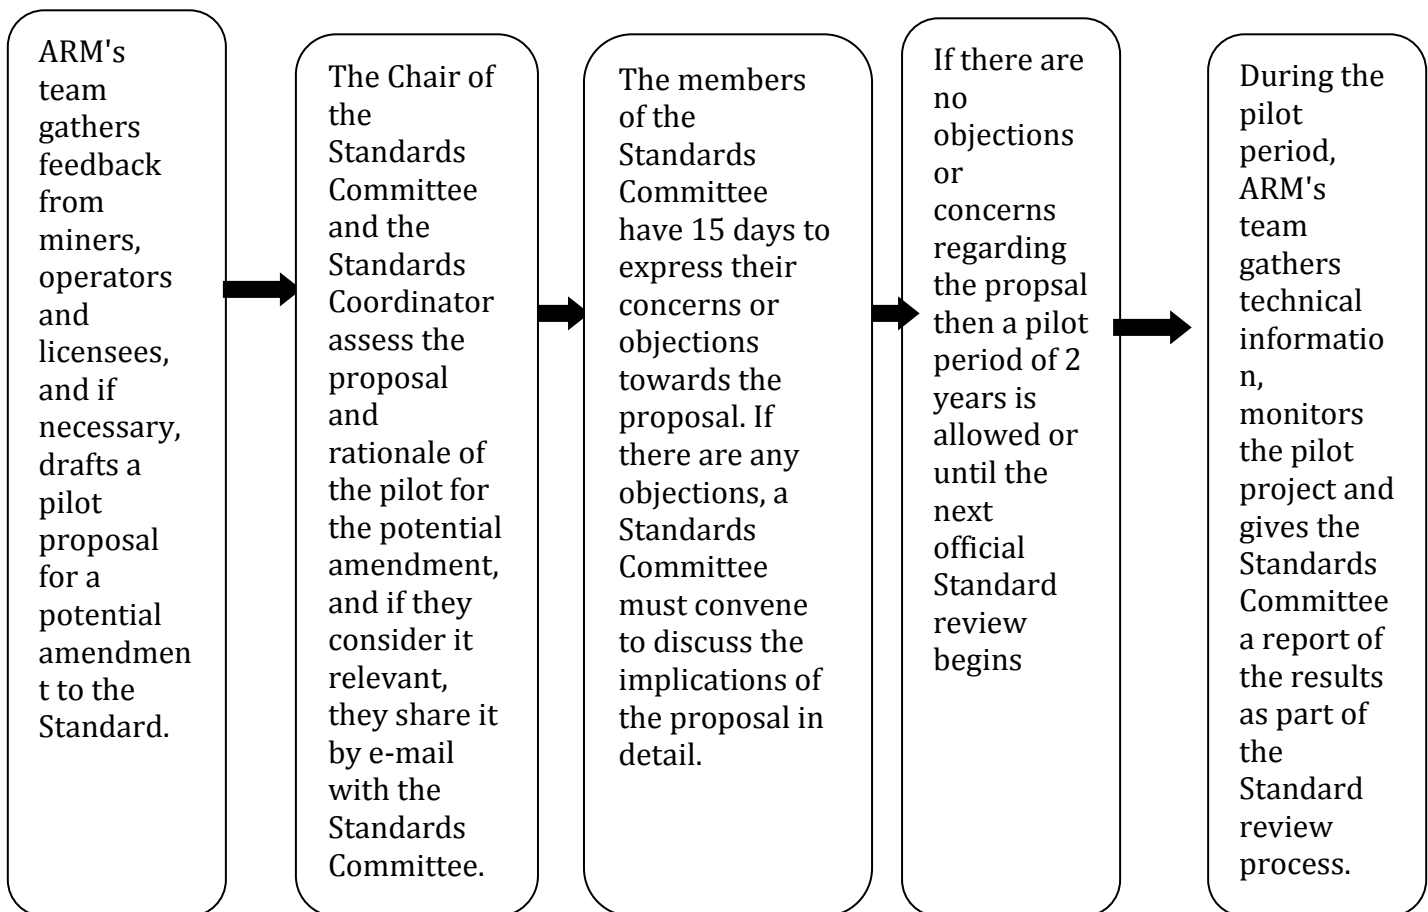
ARM's team gathers feedback from miners, operators and licensees, and if necessary, drafts a pilot proposal for a potential amendment to the Standard.

The Chair of the Standards Committee and the Standards Coordinator assess the proposal and rationale of the pilot for the potential amendment, and if they consider it relevant, they share it by e-mail with the Standards Committee.

The members of the Standards Committee have 15 days to express their concerns or objections towards the proposal. If there are any objections, a Standards Committee must convene to discuss the implications of the proposal in detail.

If there are no objections or concerns regarding the propsal then a pilot period of 2 years is allowed or until the next official Standard review begins

During the pilot period, ARM's team gathers technical information, monitors the pilot project and gives the Standards Committee a report of the results as part of the Standard review process.